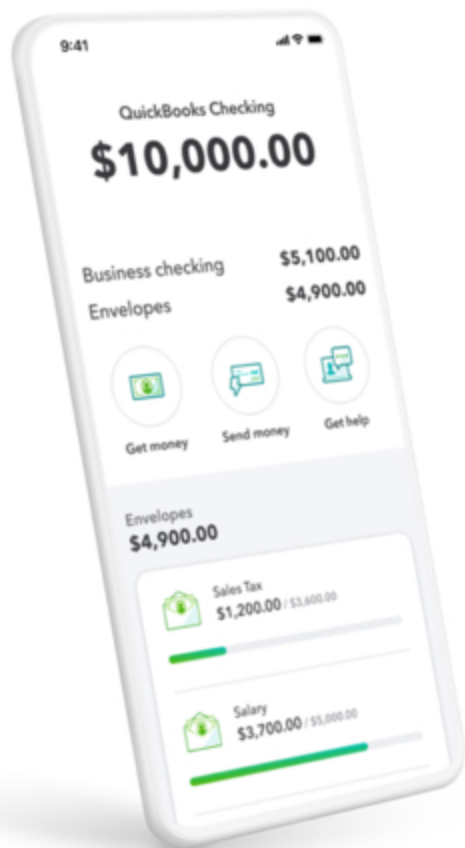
9:41

QuickBooks Checking
$10,000.00

Business checking $5,100.00
Envelopes $4,900.00

Get money
Send money
Get help

Envelopes
$4,900.00

Sales Tax
$1,200.00 / $3,600.00

Salary
$3,700.00 / $5,000.00